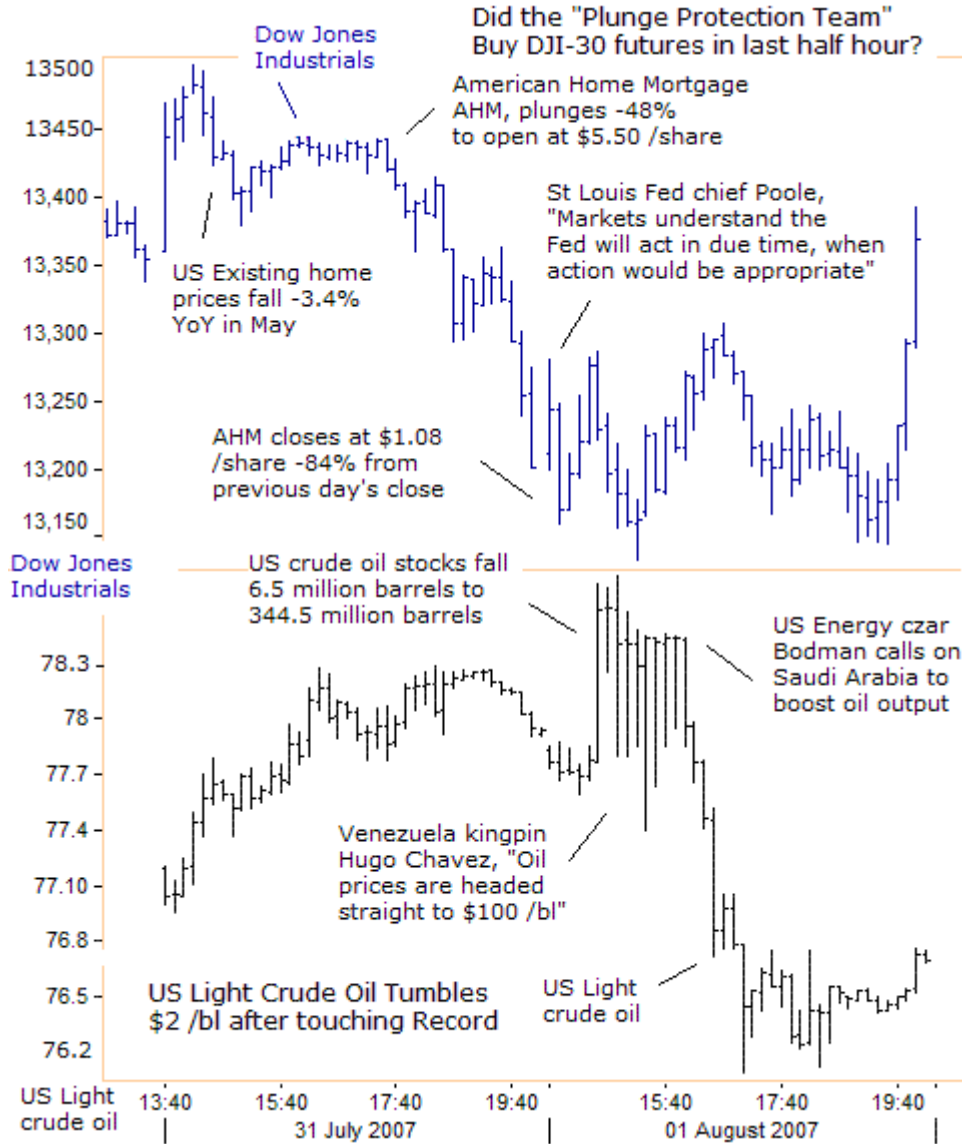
Did the "Plunge Protection Team" Buy DJI-30 futures in last half hour?

Dow Jones Industrials

13500
13450-
13,400
13,350
13,300
13,250
13,200
13,150

American Home Mortgage AHM, plunges -48% to open at $5.50 /share

St Louis Fed chief Poole, "Markets understand the Fed will act in due time, when action would be appropriate"

US Existing home prices fall -3.4% YoY in May

AHM closes at $1.08 /share -84% from previous day's close

Dow Jones Industrials

US crude oil stocks fall 6.5 million barrels to 344.5 million barrels

US Energy czar Bodman calls on Saudi Arabia to boost oil output

78.3
78
77.7
77.4
77.10
76.8
76.5
76.2

Venezuela kingpin Hugo Chavez, "Oil prices are headed straight to $100 /bl"

US Light Crude Oil Tumbles $2 /bl after touching Record

US Light crude oil

US Light crude oil

13:40 15:40 17:40 19:40 15:40 17:40 19:40

31 July 2007

01 August 2007